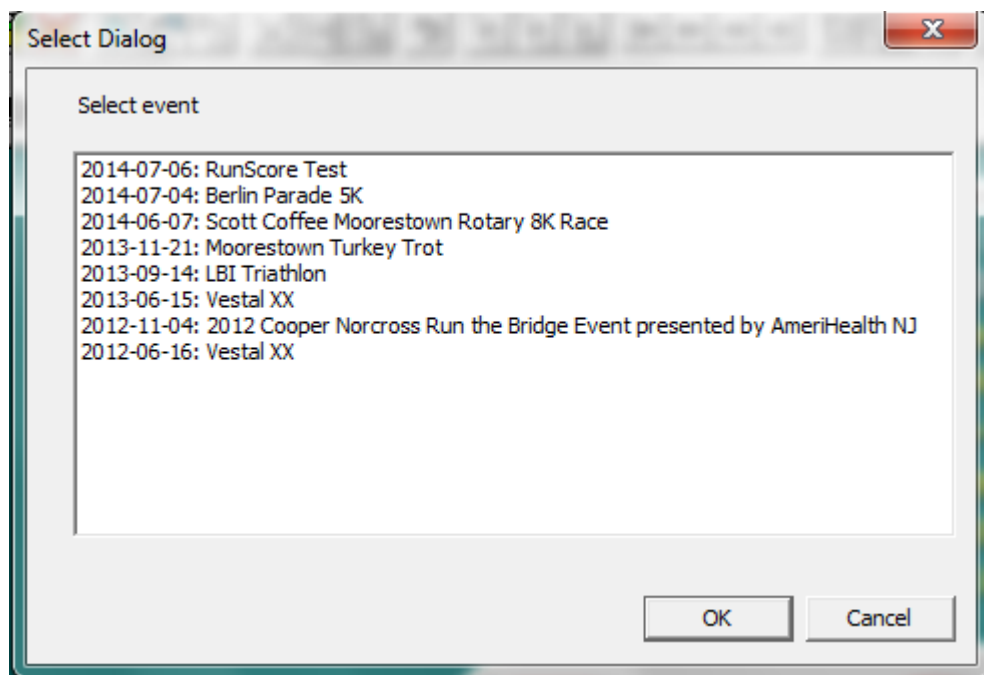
Select Dialog

Select event

2014-07-06: RunScore Test
2014-07-04: Berlin Parade 5K
2014-06-07: Scott Coffee Moorestown Rotary 8K Race
2013-11-21: Moorestown Turkey Trot
2013-09-14: LBI Triathlon
2013-06-15: Vestal XX
2012-11-04: 2012 Cooper Norcross Run the Bridge Event presented by AmeriHealth NJ
2012-06-16: Vestal XX

OK
Cancel